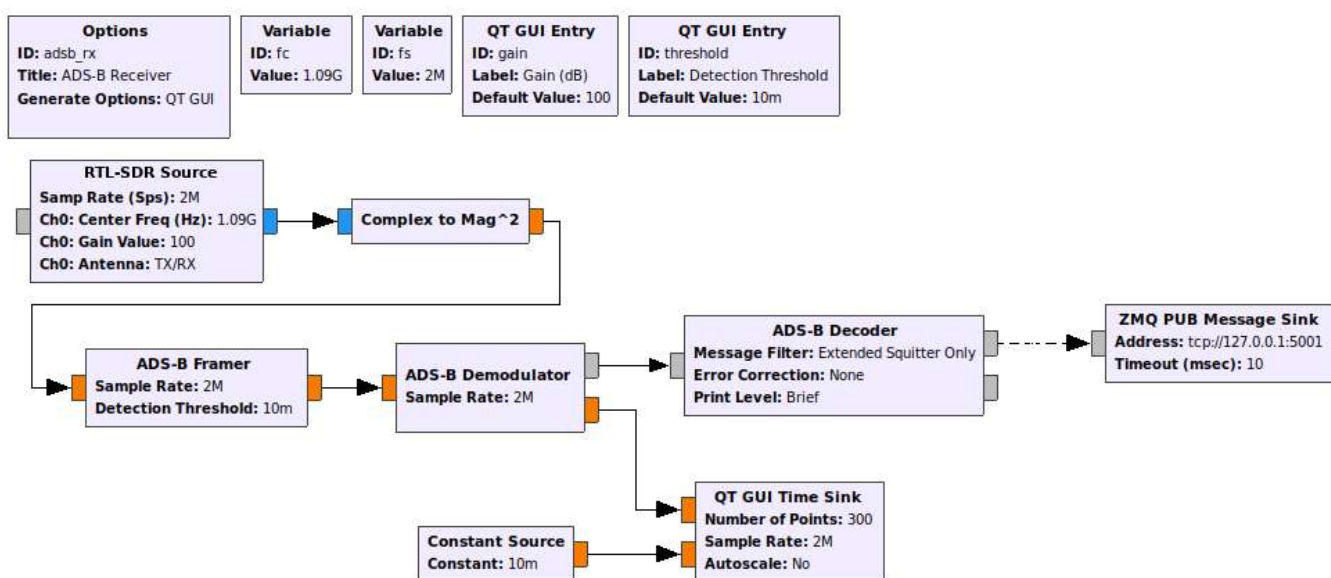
Options
ID: adsb_rx
Title: ADS-B Receiver
Generate Options: QT GUI

Variable
ID: fc
Value: 1.09G

Variable
ID: fs
Value: 2M

QT GUI Entry
ID: gain
Label: Gain (dB)
Default Value: 100

QT GUI Entry
ID: threshold
Label: Detection Threshold
Default Value: 10m

RTL-SDR Source
Samp Rate (Sps): 2M
Ch0: Center Freq (Hz): 1.09G
Ch0: Gain Value: 100
Ch0: Antenna: TX/RX

Complex to Mag^2

ADS-B Framer
Sample Rate: 2M
Detection Threshold: 10m

ADS-B Demodulator
Sample Rate: 2M

ADS-B Decoder
Message Filter: Extended Squitter Only
Error Correction: None
Print Level: Brief

ZMQ PUB Message Sink
Address: tcp://127.0.0.1:5001
Timeout (msec): 10

QT GUI Time Sink
Number of Points: 300
Sample Rate: 2M
Autoscale: No

Constant Source
Constant: 10m